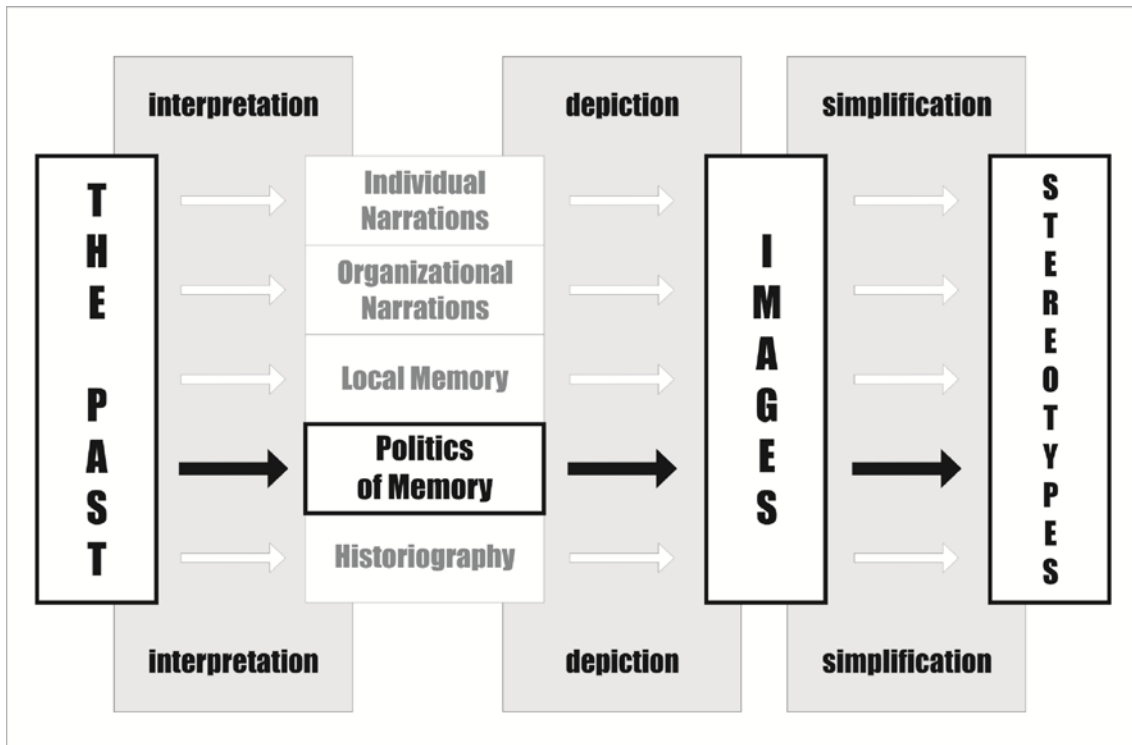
interpretation

depiction

simplification

THE PAST

Individual Narrations

Organizational Narrations

Local Memory

Politics of Memory

Historiography

IMAGES

STEREOTYPES

interpretation

depiction

simplification